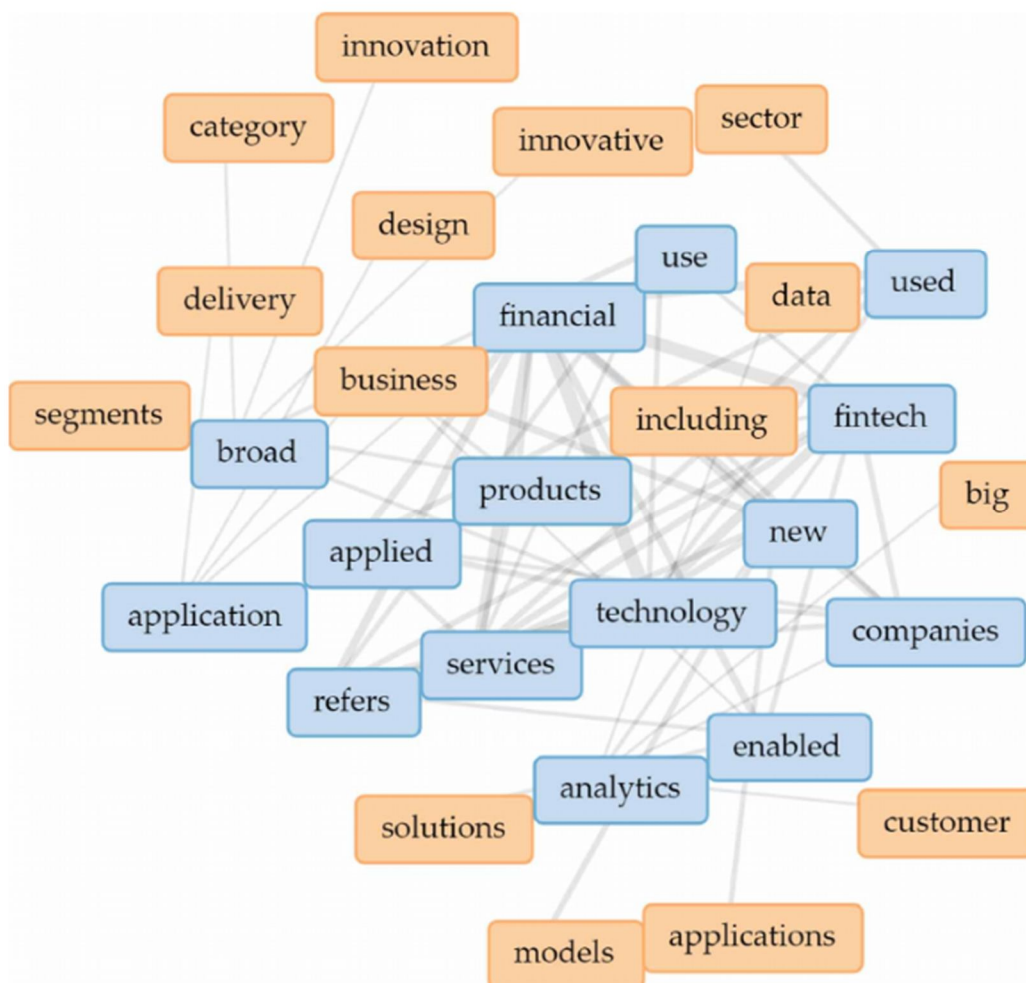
innovation
category
innovative
sector
design
use
delivery
financial
data
used
business
segments
including
fintech
broad
products
big
new
applied
application
technology
companies
services
refers
enabled
analytics
solutions
customer
models
applications